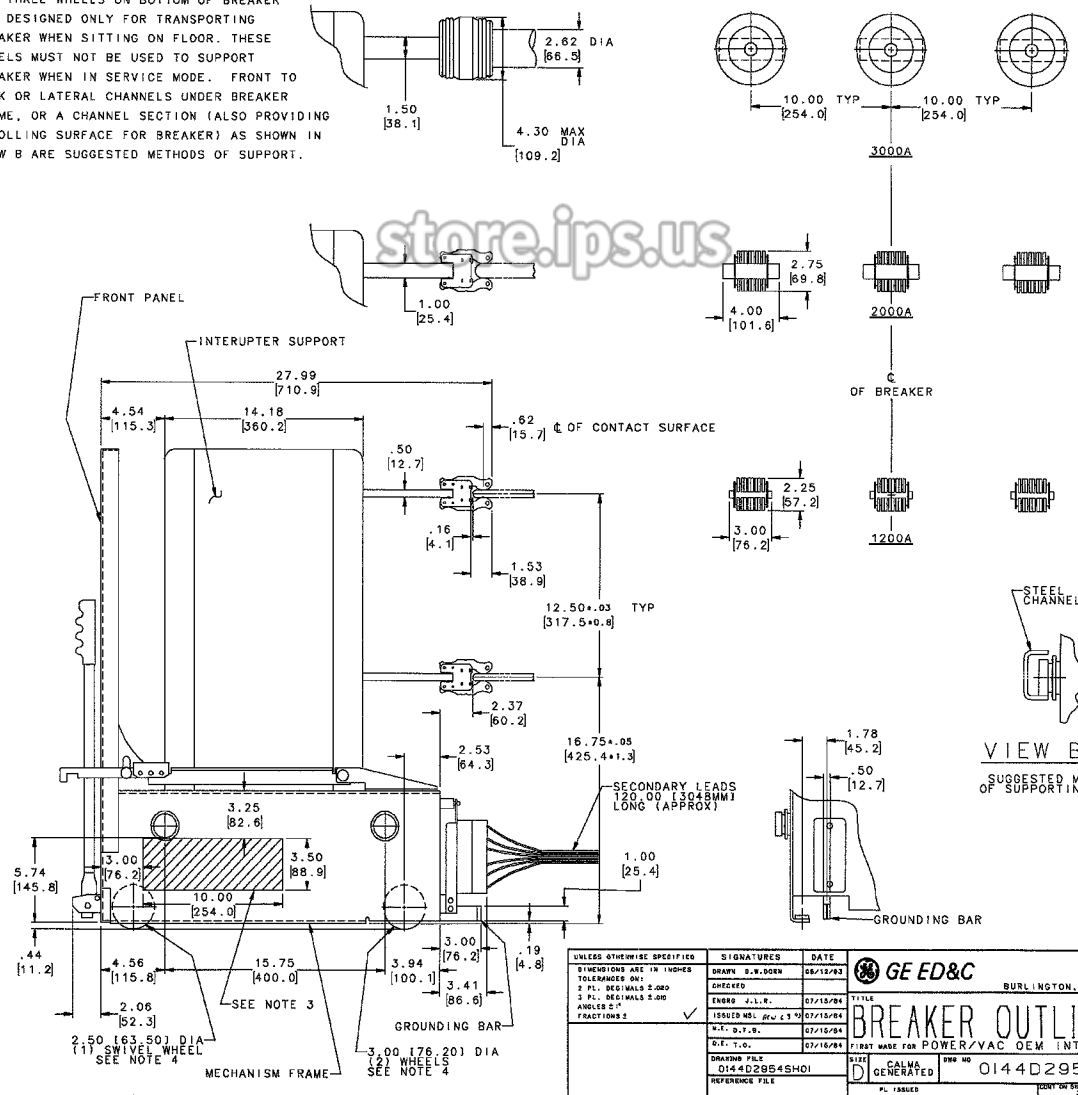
THREE WHEELS ON BOTTOM OF BREAKER DESIGNED ONLY FOR TRANSPORTING AKER WHEN SITTING ON FLOOR. THESE ELS MUST NOT BE USED TO SUPPORT AKER WHEN IN SERVICE MODE. FRONT TO K OR LATERAL CHANNELS UNDER BREAKER ME, OR A CHANNEL SECTION (ALSO PROVIDING OLLING SURFACE FOR BREAKER) AS SHOWN IN W B ARE SUGGESTED METHODS OF SUPPORT.

2.62 DIA [66.5]
1.50 [38.1]
4.30 MAX DIA [109.2]
10.00 TYP [254.0]
10.00 TYP [254.0]
3000A

store.ips.us

2.75 [69.8]
4.00 [101.6]
2000A
1.00 [25.4]
FRONT PANEL
INTERUPTER SUPPORT
℄ OF BREAKER
27.99 [710.9]
4.54 [115.3]
14.18 [360.2]
.62 [15.7] ℄ OF CONTACT SURFACE
.50 [12.7]
.16 [4.1]
1.53 [38.9]
2.25 [57.2]
3.00 [76.2]
1200A
12.50±.03 TYP [317.5±0.8]
STEEL CHANNEL
2.37 [60.2]
2.53 [64.3]
16.75±.05 [425.4±1.3]
1.78 [45.2]
.50 [12.7]
VIEW B
SUGGESTED M OF SUPPORTIN
SECONDARY LEADS 120.00 [3048MM] LONG (APPROX)
3.25 [82.6]
3.50 [88.9]
3.00 [76.2]
5.74 [145.8]
10.00 [254.0]
1.00 [25.4]
GROUNDING BAR
.44 [11.2]
4.56 [115.8]
15.75 [400.0]
3.94 [100.1]
3.00 [76.2]
.19 [4.8]
3.41 [86.6]
SEE NOTE 3
2.06 [52.3]
GROUNDING BAR
2.50 [63.50] DIA (1) SWIVEL WHEEL SEE NOTE 4
MECHANISM FRAME
3.00 [76.20] DIA (2) WHEELS SEE NOTE 4

UNLESS OTHERWISE SPECIFIED DIMENSIONS ARE IN INCHES TOLERANCES ON: 2 PL. DECIMALS ±.020 3 PL. DECIMALS ±.010 ANGLES ±1° FRACTIONS ± ✓

| SIGNATURES | DATE |
|---|---|
| DRAWN B.W.DORN | 05/12/03 |
| CHECKED | |
| ENGRG J.L.R. | 07/15/04 |
| ISSUED NSL | 07/15/04 |
| M.E. D.T.B. | 07/15/04 |
| Q.E. T.O. | 07/16/04 |

DRAWING FILE 0144D2954SH01
REFERENCE FILE
GE ED&C
BURLINGTON,
TITLE
BREAKER OUTLI
FIRST MADE FOR POWER/VAC OEM INT
SIZE D CALMA GENERATED DWG NO 0144D295
PL ISSUED
CONT ON SH